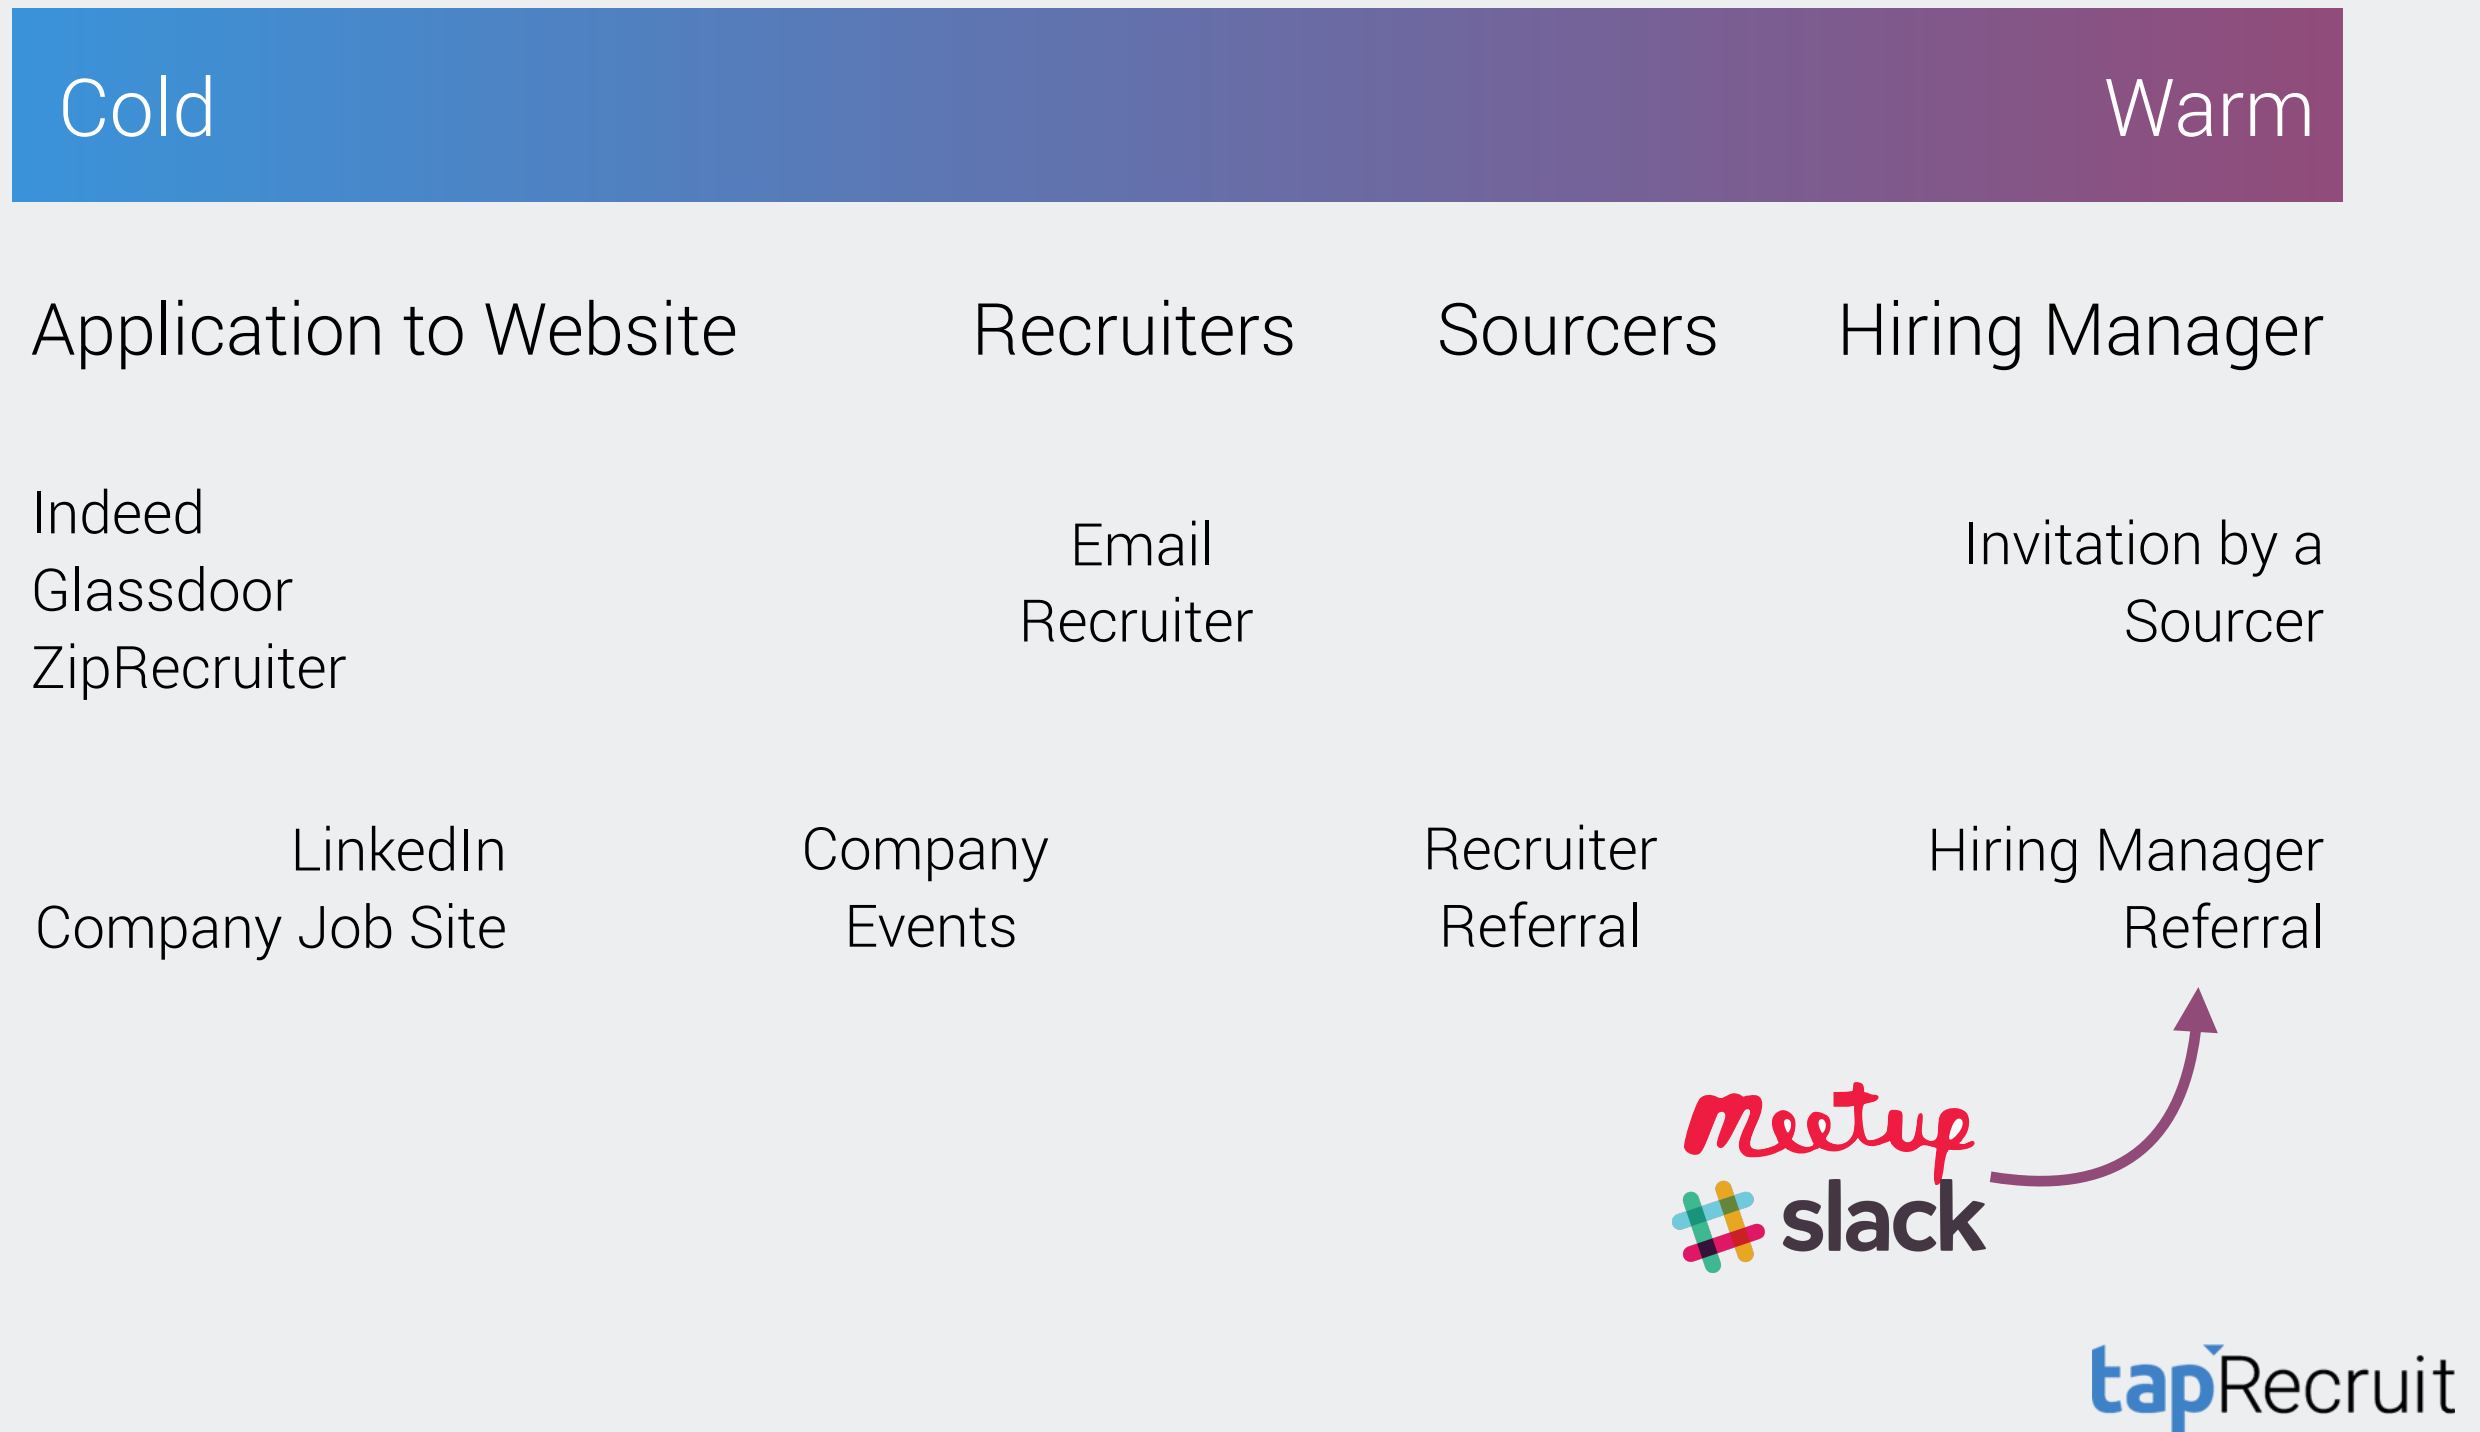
Cold Warm

Application to Website Recruiters Sourcers Hiring Manager

Indeed
Glassdoor
ZipRecruiter

Email Recruiter

Invitation by a Sourcer

LinkedIn
Company Job Site

Company Events

Recruiter Referral

Hiring Manager Referral

meetup
slack

tapRecruit